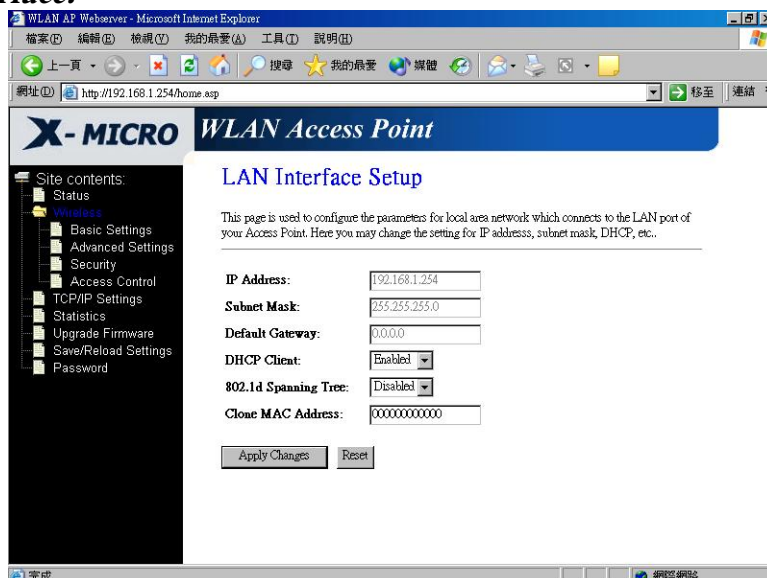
WLAN AP Webserver - Microsoft Internet Explorer

檔案(F) 編輯(E) 檢視(V) 我的最愛(A) 工具(T) 說明(H)

上一頁 搜尋 我的最愛 媒體

網址(D) http://192.168.1.254/home.asp 移至 連結

X-MICRO WLAN Access Point

Site contents:
Status
Wireless
Basic Settings
Advanced Settings
Security
Access Control
TCP/IP Settings
Statistics
Upgrade Firmware
Save/Reload Settings
Password

LAN Interface Setup

This page is used to configure the parameters for local area network which connects to the LAN port of your Access Point. Here you may change the setting for IP addresss, subnet mask, DHCP, etc..

| | |
|---|---|
| IP Address: | 192.168.1.254 |
| Subnet Mask: | 255.255.255.0 |
| Default Gateway: | 0.0.0.0 |
| DHCP Client: | Enabled |
| 802.1d Spanning Tree: | Disabled |
| Clone MAC Address: | 000000000000 |

Apply Changes Reset

完成 網際網路